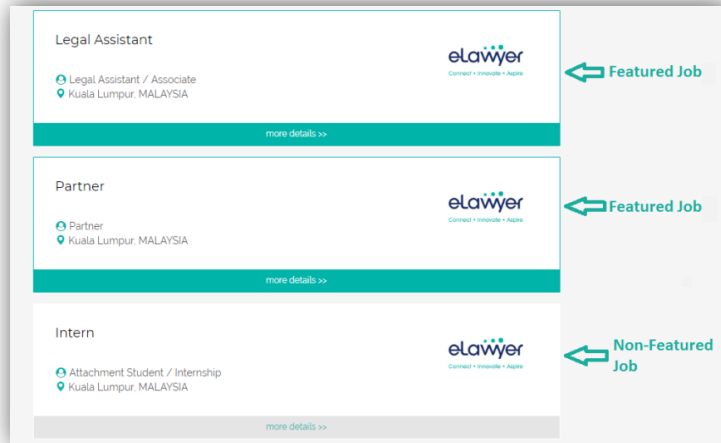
Legal Assistant

Legal Assistant / Associate
Kuala Lumpur, MALAYSIA

eLawyer
Connect • Innovate • Aspire

Featured Job

more details >>

Partner

Partner
Kuala Lumpur, MALAYSIA

eLawyer
Connect • Innovate • Aspire

Featured Job

more details >>

Intern

Attachment Student / Internship
Kuala Lumpur, MALAYSIA

eLawyer
Connect • Innovate • Aspire

Non-Featured Job

more details >>